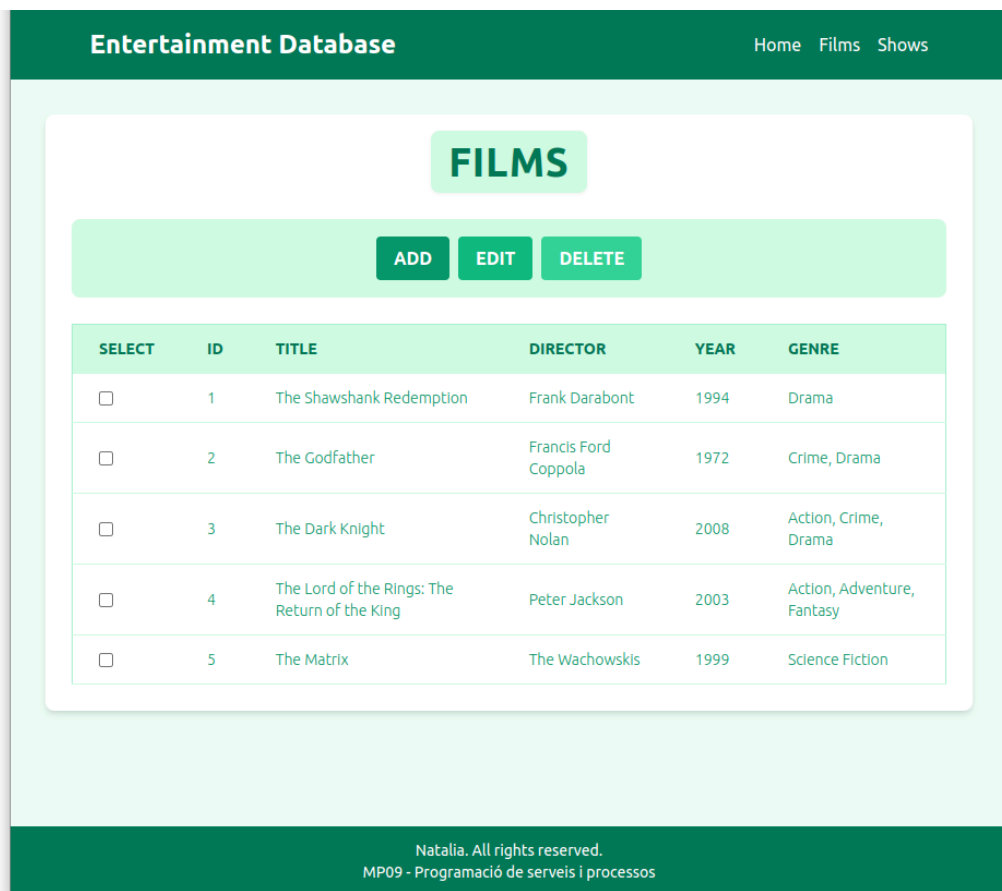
Entertainment Database

Home Films Shows

FILMS

ADD EDIT DELETE

| SELECT | ID | TITLE | DIRECTOR | YEAR | GENRE |
|---|---|---|---|---|---|
| ☐ | 1 | The Shawshank Redemption | Frank Darabont | 1994 | Drama |
| ☐ | 2 | The Godfather | Francis Ford Coppola | 1972 | Crime, Drama |
| ☐ | 3 | The Dark Knight | Christopher Nolan | 2008 | Action, Crime, Drama |
| ☐ | 4 | The Lord of the Rings: The Return of the King | Peter Jackson | 2003 | Action, Adventure, Fantasy |
| ☐ | 5 | The Matrix | The Wachowskis | 1999 | Science Fiction |

Natalia. All rights reserved.
MP09 - Programació de serveis i processos